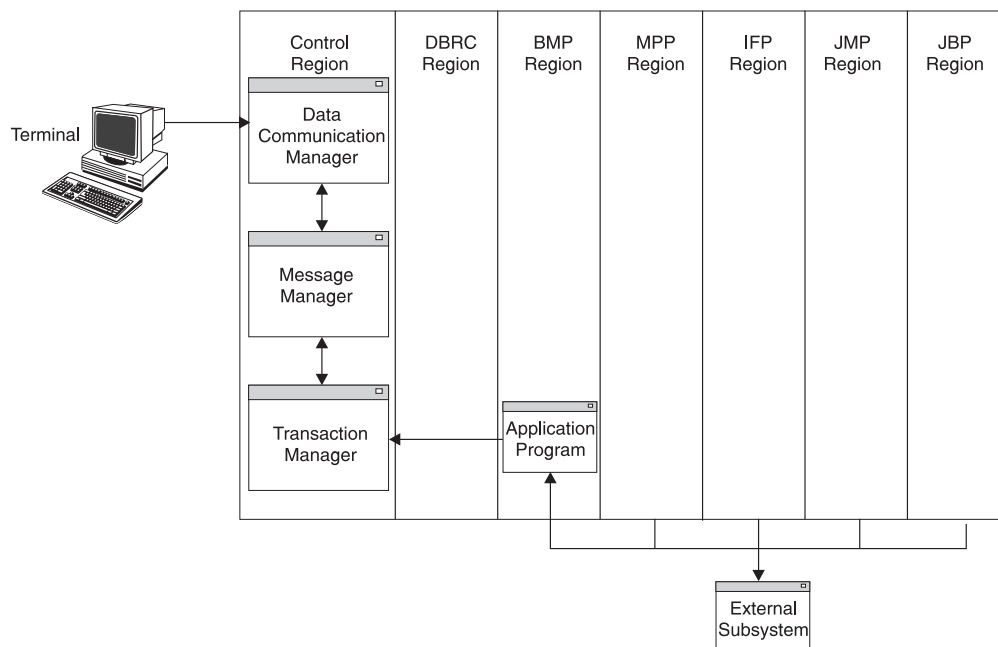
Control Region

DBRC Region

BMP Region

MPP Region

IFP Region

JMP Region

JBP Region

Terminal

Data Communication Manager

Message Manager

Transaction Manager

Application Program

External Subsystem